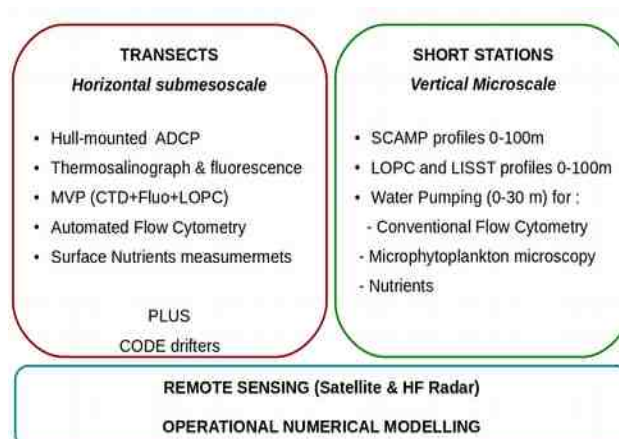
TRANSECTS
*Horizontal submesoscale*

- Hull-mounted ADCP
- Thermosalinograph & fluorescence
- MVP (CTD+Fluo+LOPC)
- Automated Flow Cytometry
- Surface Nutrients measumermets

PLUS
CODE drifters

SHORT STATIONS
*Vertical Microscale*

- SCAMP profiles 0-100m
- LOPC and LISST profiles 0-100m
- Water Pumping (0-30 m) for :
- Conventional Flow Cytometry
- Microphytoplankton microscopy
- Nutrients

REMOTE SENSING (Satellite & HF Radar)

OPERATIONAL NUMERICAL MODELLING